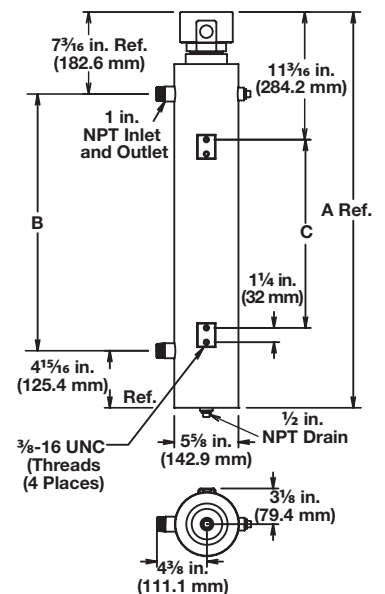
7³⁄₁₆ in. Ref.
(182.6 mm)

11³⁄₁₆ in.
(284.2 mm)

1 in.
NPT Inlet
and Outlet

B

C

A Ref.

1¼ in.
(32 mm)

4¹⁵⁄₁₆ in.
(125.4 mm)

Ref.

½ in.
NPT Drain

⅜-16 UNC
(Threads
(4 Places)

5⅝ in.
(142.9 mm)

3⅛ in.
(79.4 mm)

4⅜ in.
(111.1 mm)